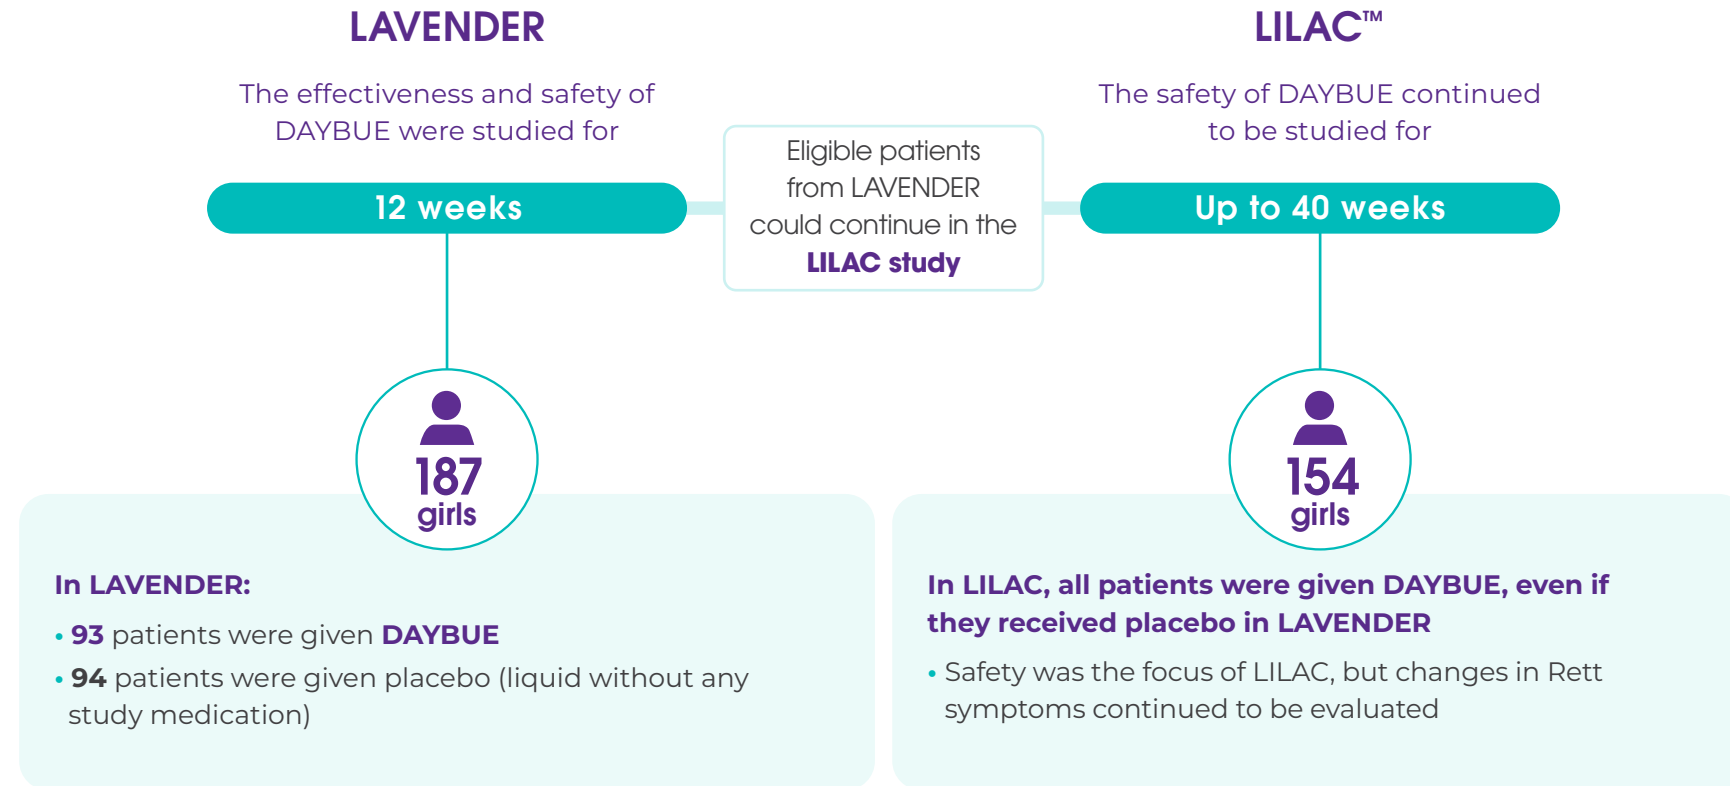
LAVENDER

The effectiveness and safety of DAYBUE were studied for

12 weeks

Eligible patients from LAVENDER could continue in the LILAC study

LILAC™

The safety of DAYBUE continued to be studied for

Up to 40 weeks

187 girls

154 girls

In LAVENDER:

• 93 patients were given DAYBUE

• 94 patients were given placebo (liquid without any study medication)

In LILAC, all patients were given DAYBUE, even if they received placebo in LAVENDER

• Safety was the focus of LILAC, but changes in Rett symptoms continued to be evaluated